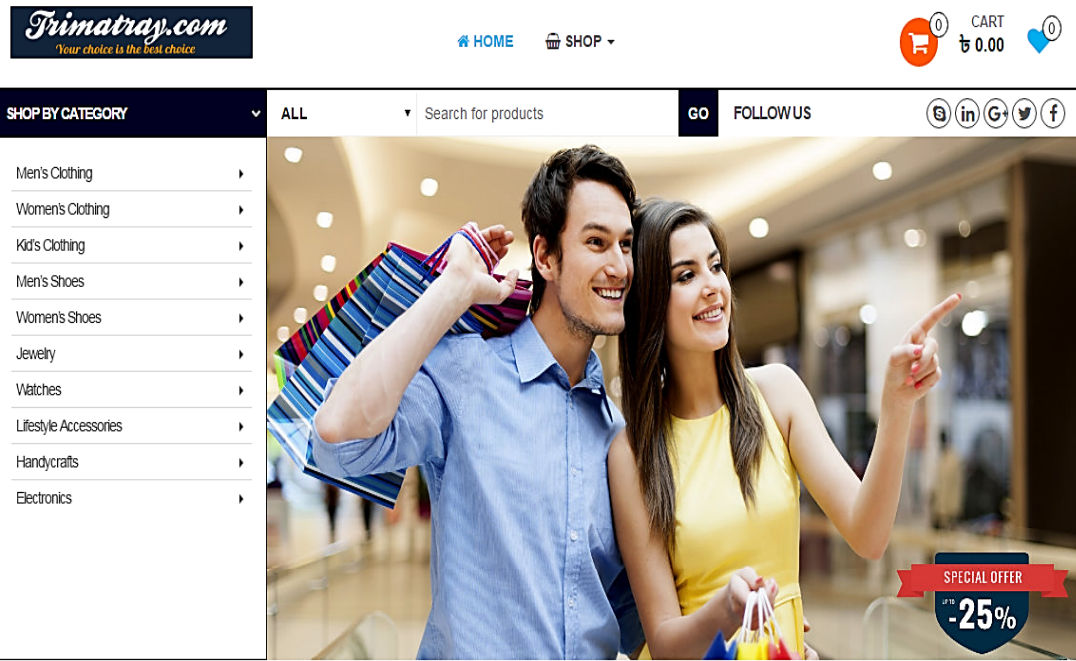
Trimatray.com
Your choice is the best choice

HOME SHOP

0
CART
৳ 0.00
0

SHOP BY CATEGORY

ALL
Search for products
GO
FOLLOW US

Men's Clothing
Women's Clothing
Kid's Clothing
Men's Shoes
Women's Shoes
Jewelry
Watches
Lifestyle Accessories
Handycrafts
Electronics

SPECIAL OFFER
UP TO
-25%